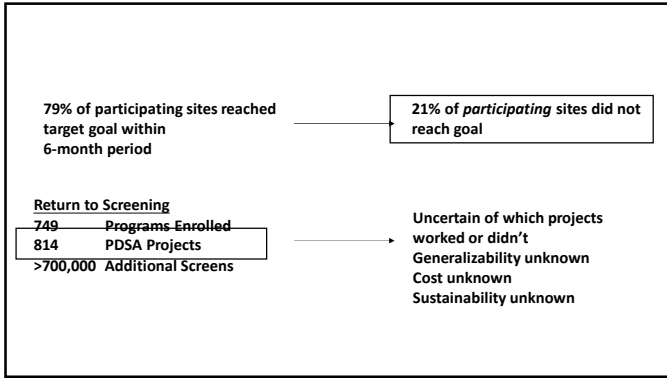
79% of participating sites reached target goal within 6-month period

21% of *participating* sites did not reach goal

Return to Screening
749 Programs Enrolled
814 PDSA Projects
>700,000 Additional Screens

Uncertain of which projects worked or didn't
Generalizability unknown
Cost unknown
Sustainability unknown